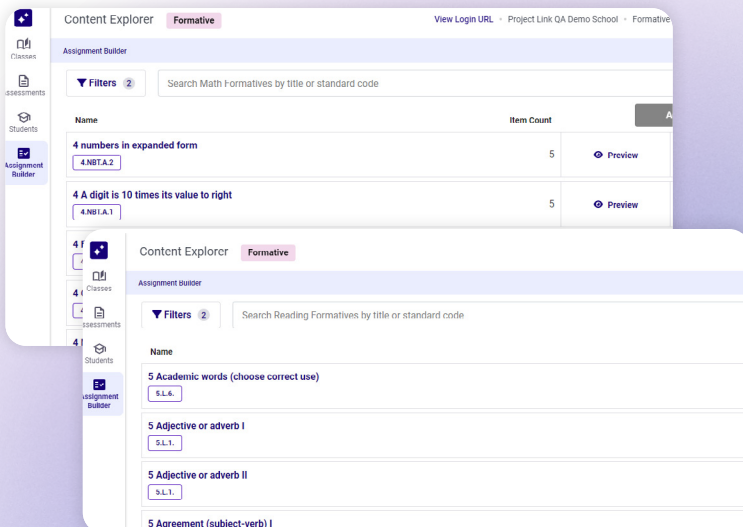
Classes
Assessments
Students
Assignment Builder

Content Explorer Formative

View Login URL • Project Link QA Demo School • Formative

Assignment Builder

Filters 2

Search Math Formatives by title or standard code

| Name | Item Count | |
|---|---|---|
| 4 numbers in expanded form 4.NBT.A.2 | 5 | Preview |
| 4 A digit is 10 times its value to right 4.NBT.A.1 | 5 | Preview |
| 4 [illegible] | | |
| 4 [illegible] | | |
| 4 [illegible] | | |

Classes
Assessments
Students
Assignment Builder

Content Explorer Formative

Assignment Builder

Filters 2

Search Reading Formatives by title or standard code

Name

5 Academic words (choose correct use)
5.L.6.

5 Adjective or adverb I
5.L.1.

5 Adjective or adverb II
5.L.1.

5 Agreement (subject-verb) I